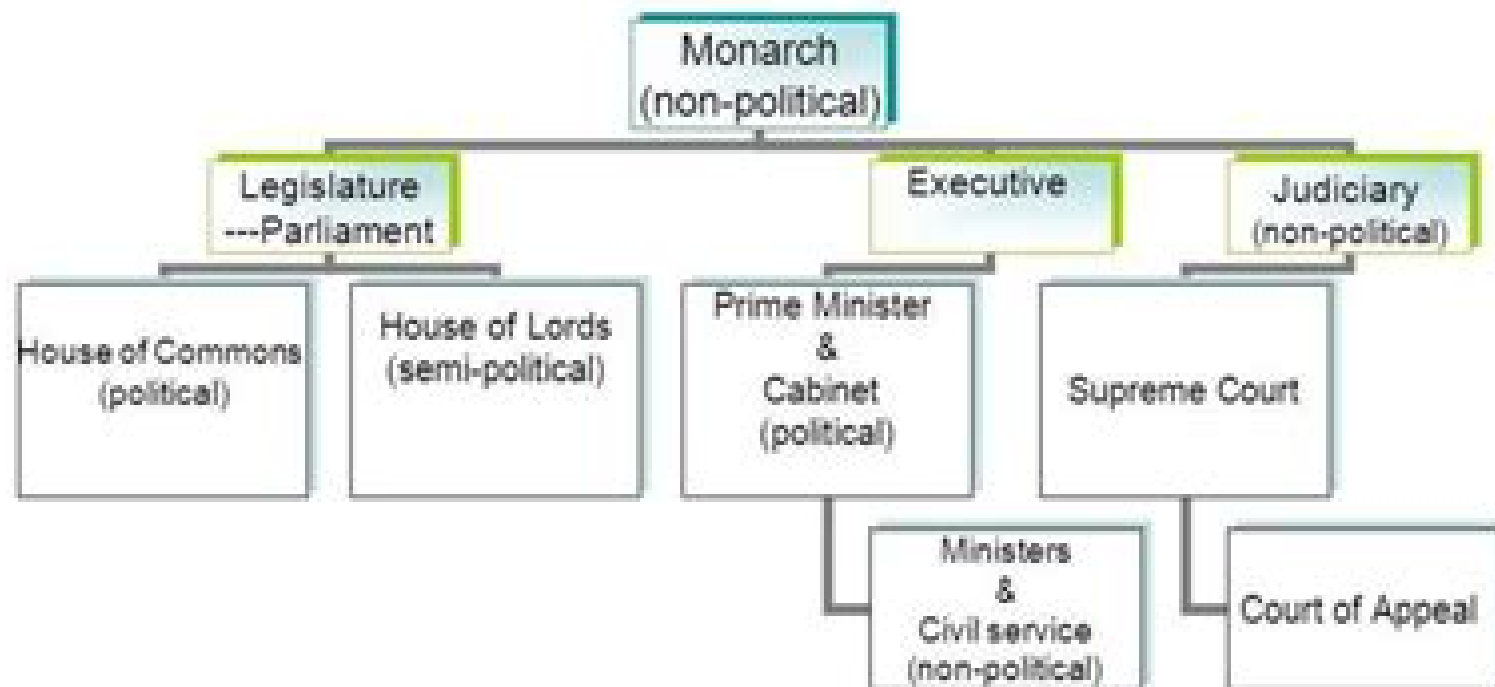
Monarch
(non-political)

Legislature
---Parliament

Executive

Judiciary
(non-political)

House of Commons
(political)

House of Lords
(semi-political)

Prime Minister
&
Cabinet
(political)

Supreme Court

Ministers
&
Civil service
(non-political)

Court of Appeal